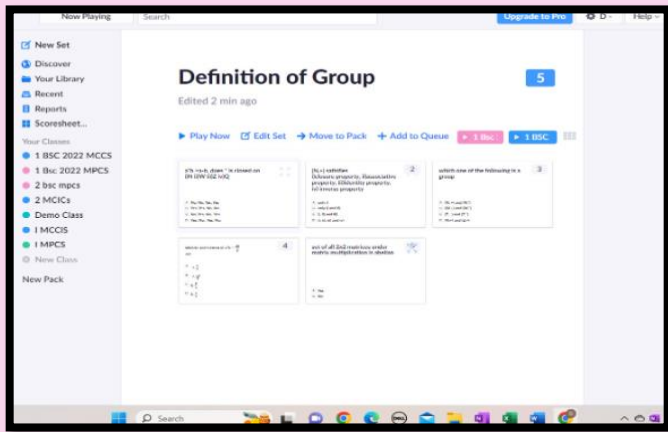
Now Playing
Search
Upgrade to Pro
D
Help

New Set
Discover
Your Library
Recent
Reports
Scoresheet...
Your Classes
1 BSC 2022 MCCS
1 Bsc 2022 MPCS
2 bsc mpcs
2 MCICs
Demo Class
I MCCIS
I MPCS
New Class
New Pack

Definition of Group
5
Edited 2 min ago

Play Now
Edit Set
Move to Pack
Add to Queue
1 Bsc
1 BSC

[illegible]
2
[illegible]
3
which one of the following is a group
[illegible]
4
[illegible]
set of all 2x2 matrices under matrix multiplication is abelian
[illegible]

Search